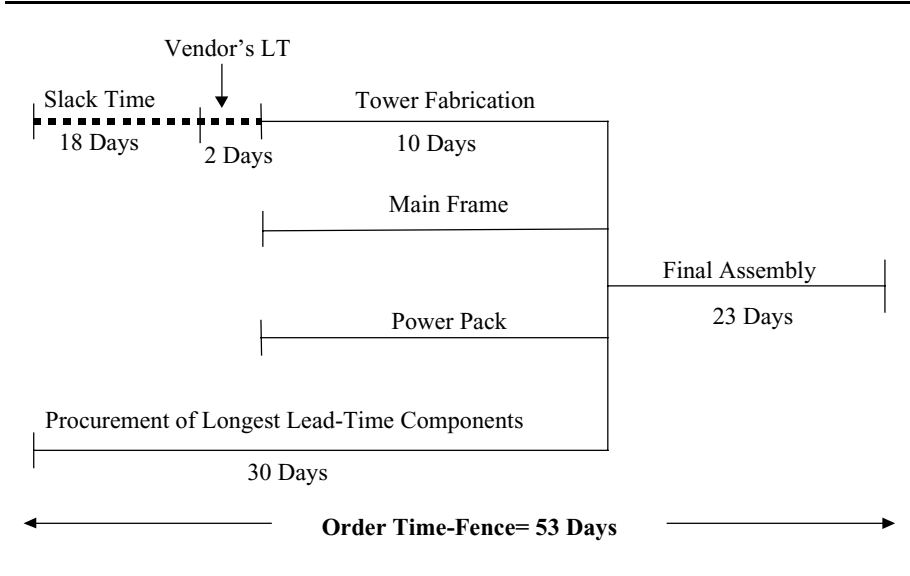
Vendor's LT

Slack Time

18 Days

2 Days

Tower Fabrication

10 Days

Main Frame

Final Assembly

23 Days

Power Pack

Procurement of Longest Lead-Time Components

30 Days

**Order Time-Fence= 53 Days**